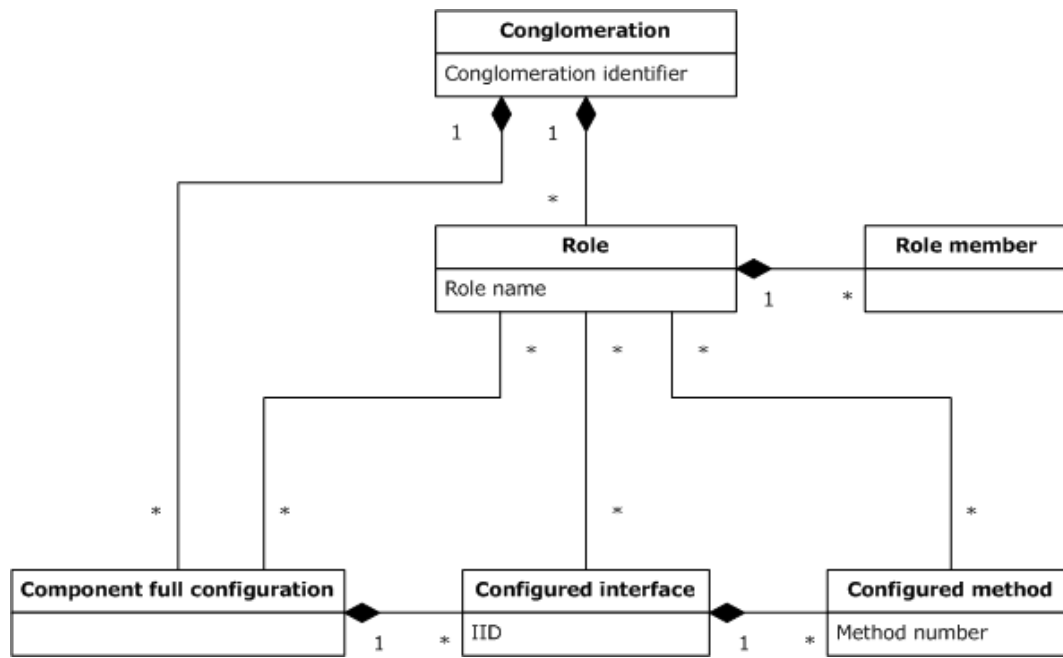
Conglomeration

Conglomeration identifier

1

1

*

Role

Role name

Role member

1

*

*

*

*

*

*

*

*

Component full configuration

Configured interface

IID

Configured method

Method number

1

*

1

*